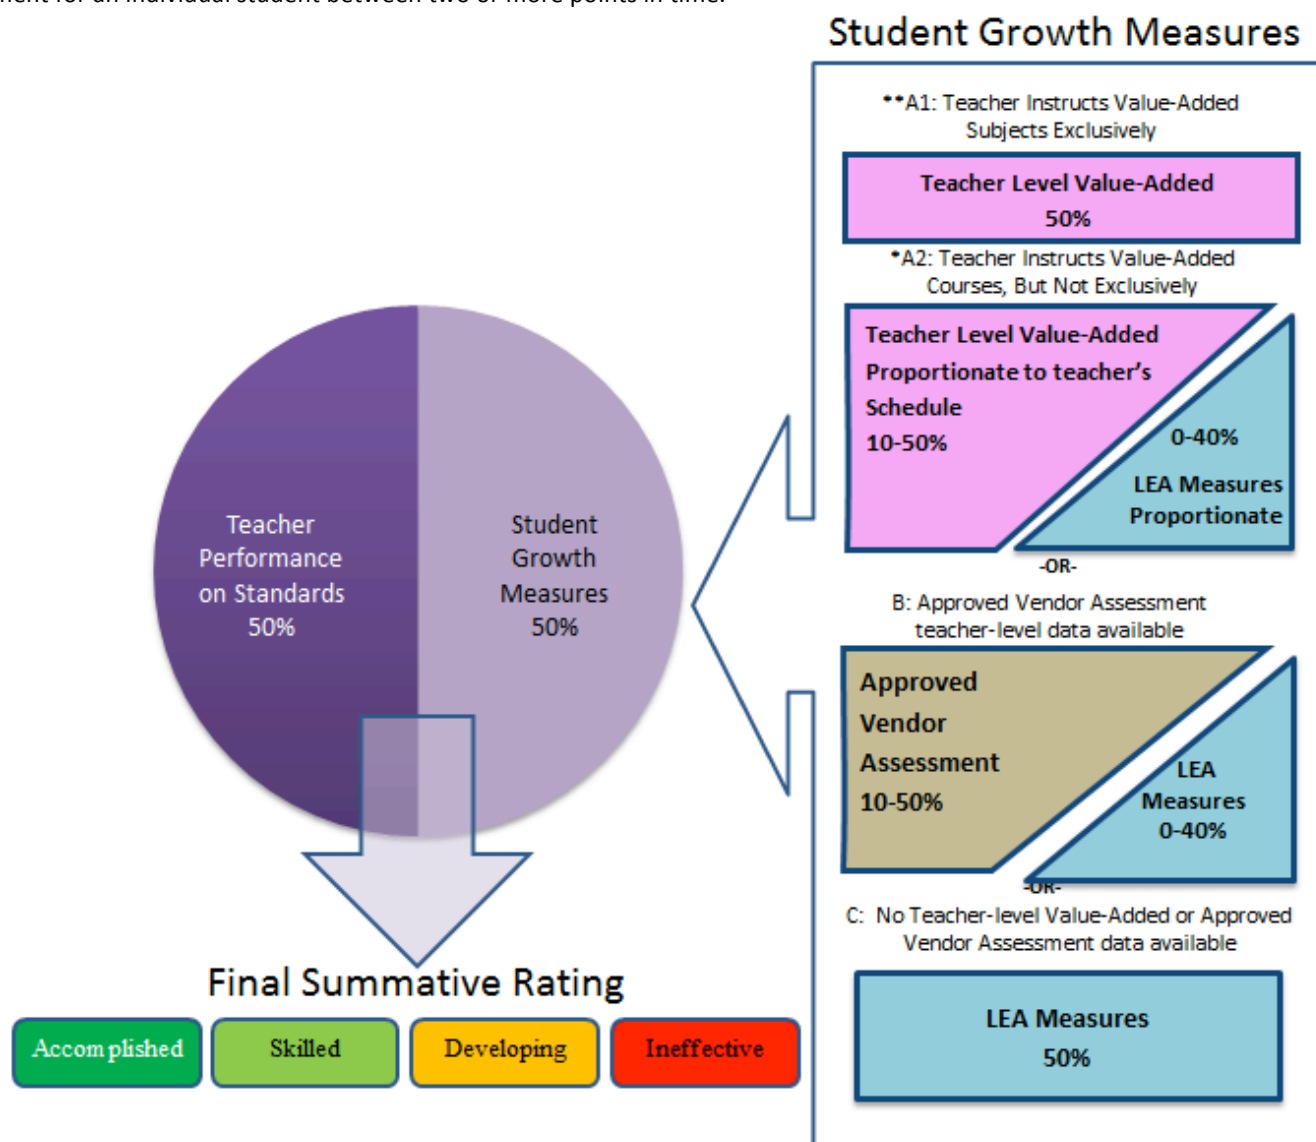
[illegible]nt for an individual student between two or more points in time.

Student Growth Measures

**A1: Teacher Instructs Value-Added Subjects Exclusively

Teacher Level Value-Added
50%

*A2: Teacher Instructs Value-Added Courses, But Not Exclusively

Teacher Level Value-Added Proportionate to teacher's Schedule
10-50%

0-40%
LEA Measures Proportionate

-OR-

B: Approved Vendor Assessment teacher-level data available

Approved Vendor Assessment
10-50%

LEA Measures
0-40%

-OR-

C: No Teacher-level Value-Added or Approved Vendor Assessment data available

LEA Measures
50%

Teacher Performance on Standards
50%

Student Growth Measures
50%

Final Summative Rating

Accomplished

Skilled

Developing

Ineffective